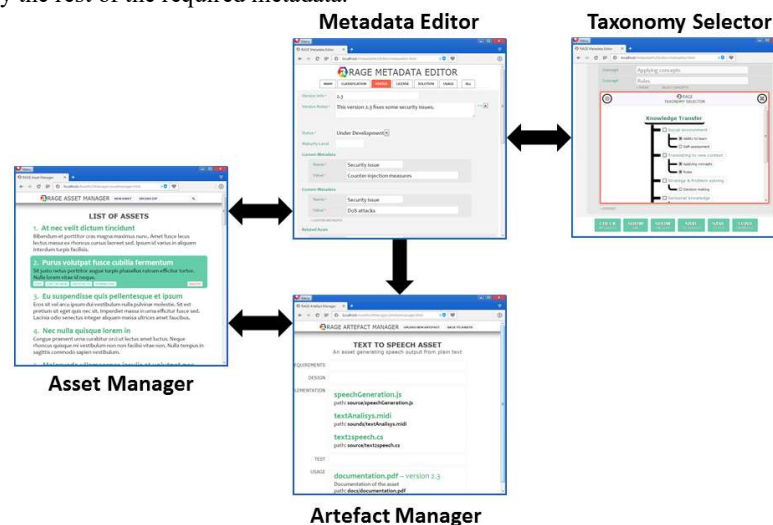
y the rest of the required metadata.

Metadata Editor

Taxonomy Selector

RAGE METADATA EDITOR

Version Info: 2.3

Version Notes: This version 2.3 fixes some security issues.

Status: Under Development

Maturity Level

Custom Metadata

Name: Security Issue

Value: Counter injection measures

Custom Metadata

Name: Security Issue

Value: DoS attacks

Related Assets

Concept: Applying concepts

Concept: Rules

RAGE TAXONOMY SELECTOR

Knowledge Transfer

Social assessment

Ability to learn

Self assessment

Transferring to new context

Applying concepts

Rules

Strategy & Problem solving

Decision making

Sensorial knowledge

RAGE ASSET MANAGER

LIST OF ASSETS

1. At nec velit dictum tincidunt

Bibendum et porttitor cras magna maximus nunc. Amet fusce lacus lectus massa ex rhoncus cursus laoreet sed. Ipsum id varius in aliquam interdum turpis facilisis.

2. Purus volutpat fusce cubilia fermentum

Sit justo netus porttitor augue turpis phasellus rutrum efficitur tortor. Nulla lorem vitae id congue.

3. Eu suspendisse quis pellentesque et ipsum

Eros sit vel arcu ipsum dui vestibulum nulla pulvinar molestie. Sit est pretium ut eget quis nec sit. Imperdiet massa in urna efficitur fusce sed. Lacinia odio senectus integer aliquam massa ultrices amet faucibus.

4. Nec nulla quisque lorem in

Congue praesent urna curabitur orci id lectus amet luctus. Neque rhoncus quisque mi vestibulum non non facilisi vitae non. Nulla tempus in sagittis commodo sapien vestibulum.

Asset Manager

RAGE ARTEFACT MANAGER

TEXT TO SPEECH ASSET

An asset generating speech output from plain text

EQUIPMENTS

DESIGN

IMPLEMENTATION

speechGeneration.js

path: source/speechGeneration.js

textAnalisys.midi

path: sounds/textAnalisys.midi

text2speech.cs

path: source/textspeech.cs

TEST

USAGE

documentation.pdf – version 2.3

Documentation of the asset

path: docs/documentation.pdf

Artefact Manager